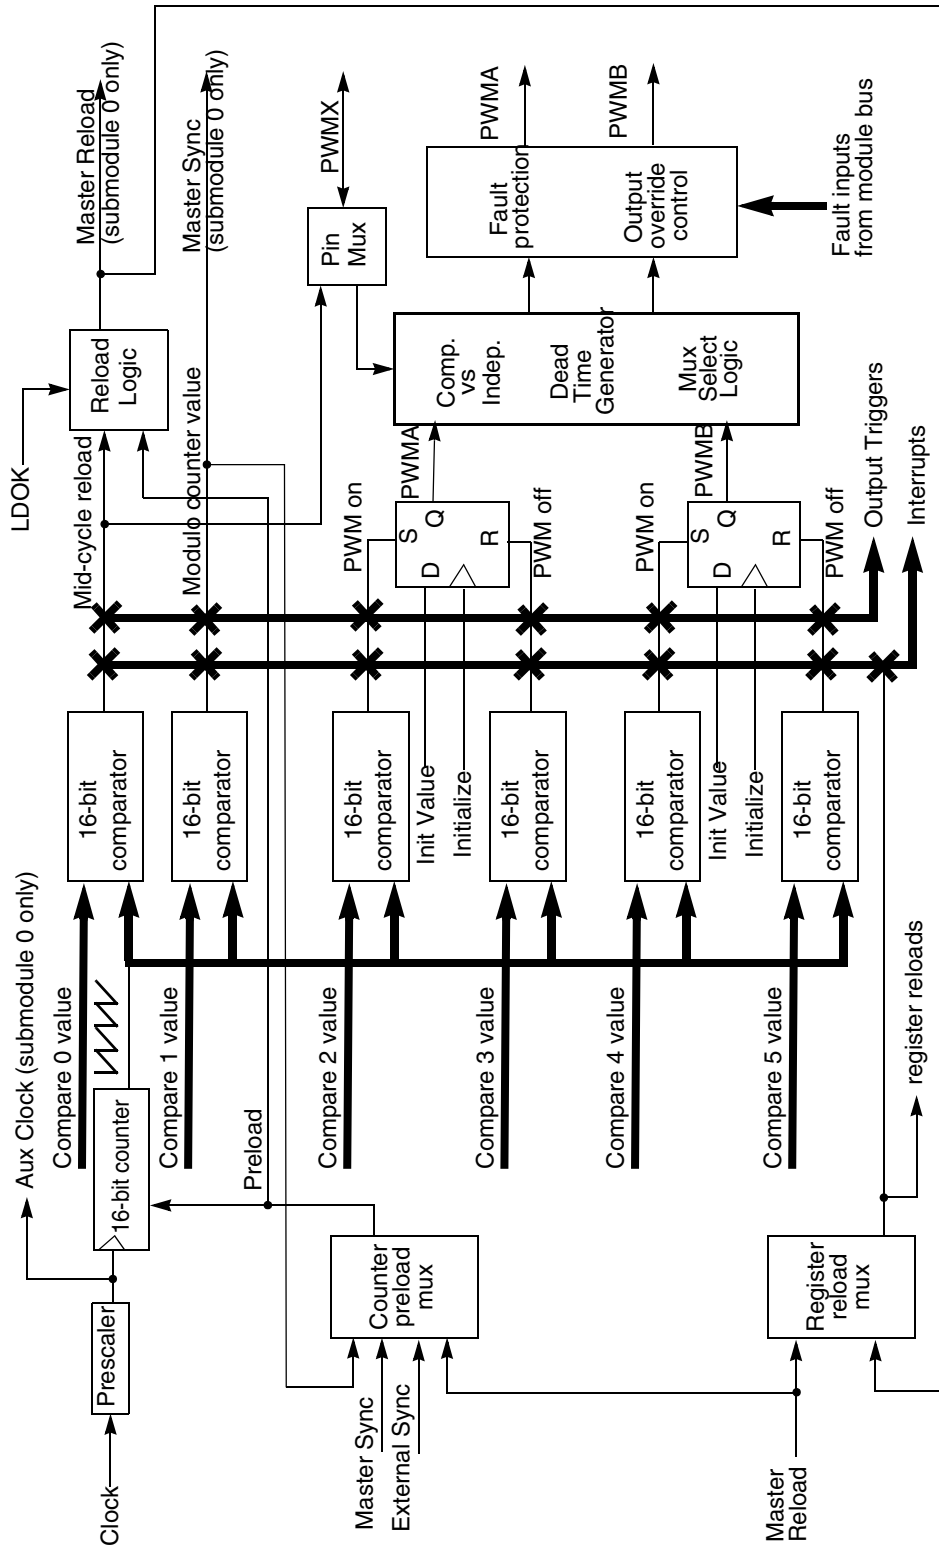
Master Reload (submodule 0 only)
Master Sync (submodule 0 only)
PWMX
PWMA
PWMB
Pin Mux
Fault protection
Output override control
Fault inputs from module bus
LDOK
Reload Logic
Mid-cycle reload
Modulo counter value
Comp. vs Indep.
Dead Time Generator
Mux Select Logic
PWM on
PWMA
S Q
D R
PWM off
PWM on
PWMB
S Q
D R
PWM off
Output Triggers
Interrupts
Aux Clock (submodule 0 only)
16-bit comparator
16-bit comparator
16-bit comparator
Init Value
Initialize
16-bit comparator
16-bit comparator
Init Value
Initialize
16-bit comparator
Compare 0 value
Compare 1 value
Compare 2 value
Compare 3 value
Compare 4 value
Compare 5 value
16-bit counter
Preload
register reloads
Prescaler
Clock
Counter preload mux
Master Sync
External Sync
Register reload mux
Master Reload